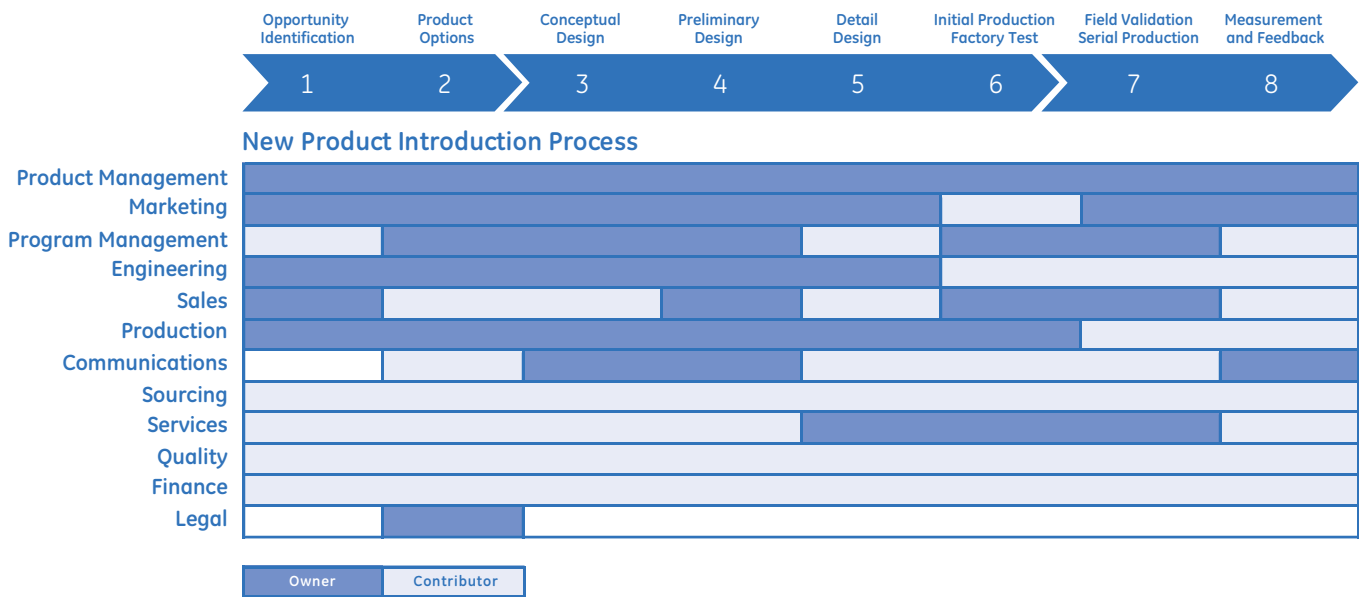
Opportunity Identification
1

Product Options
2

Conceptual Design
3

Preliminary Design
4

Detail Design
5

Initial Production Factory Test
6

Field Validation Serial Production
7

Measurement and Feedback
8

New Product Introduction Process

Product Management
Marketing
Program Management
Engineering
Sales
Production
Communications
Sourcing
Services
Quality
Finance
Legal

Owner
Contributor